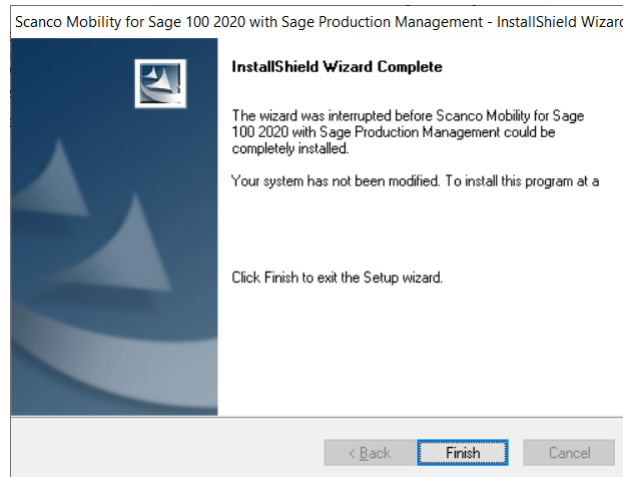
Scanco Mobility for Sage 100 2020 with Sage Production Management - InstallShield Wizarc

InstallShield Wizard Complete

The wizard was interrupted before Scanco Mobility for Sage 100 2020 with Sage Production Management could be completely installed.

Your system has not been modified. To install this program at a

Click Finish to exit the Setup wizard.

< Back Finish Cancel